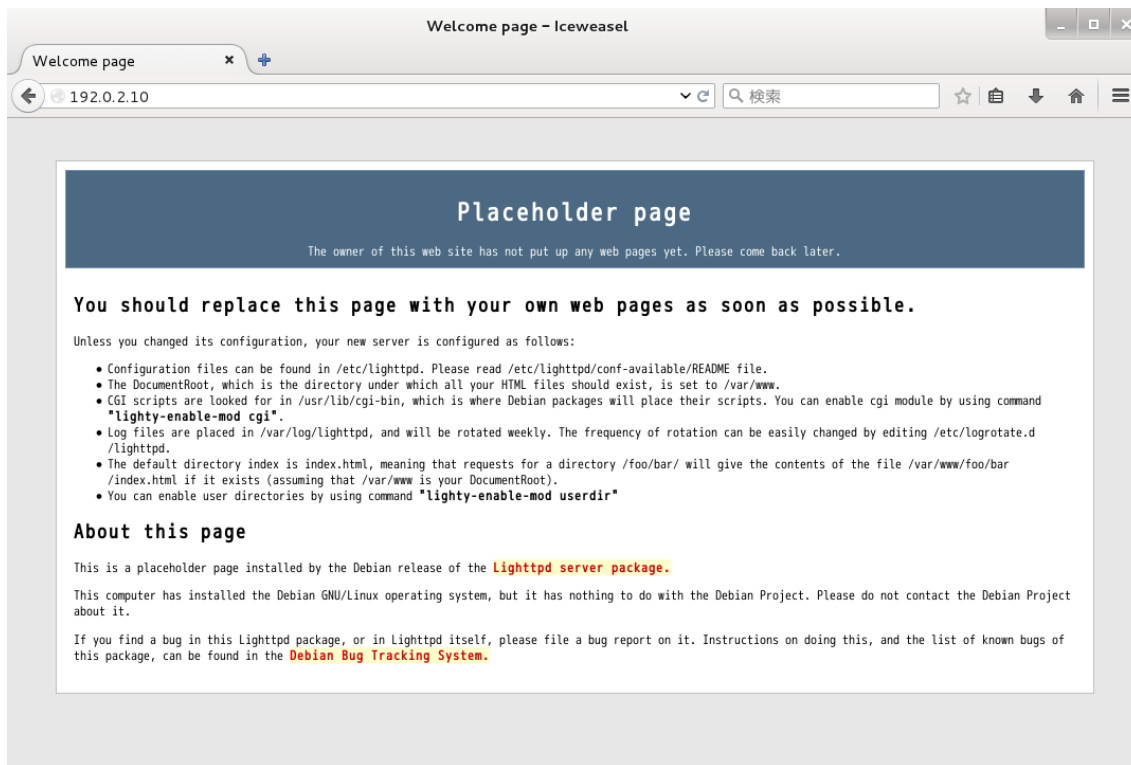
Welcome page - Iceweasel

Welcome page

192.0.2.10

検索

Placeholder page

The owner of this web site has not put up any web pages yet. Please come back later.

You should replace this page with your own web pages as soon as possible.

Unless you changed its configuration, your new server is configured as follows:

- Configuration files can be found in /etc/lighttpd. Please read /etc/lighttpd/conf-available/README file.
- The DocumentRoot, which is the directory under which all your HTML files should exist, is set to /var/www.
- CGI scripts are looked for in /usr/lib/cgi-bin, which is where Debian packages will place their scripts. You can enable cgi module by using command "lighty-enable-mod cgi".
- Log files are placed in /var/log/lighttpd, and will be rotated weekly. The frequency of rotation can be easily changed by editing /etc/logrotate.d /lighttpd.
- The default directory index is index.html, meaning that requests for a directory /foo/bar/ will give the contents of the file /var/www/foo/bar /index.html if it exists (assuming that /var/www is your DocumentRoot).
- You can enable user directories by using command "lighty-enable-mod userdir"

About this page

This is a placeholder page installed by the Debian release of the Lighttpd server package.

This computer has installed the Debian GNU/Linux operating system, but it has nothing to do with the Debian Project. Please do not contact the Debian Project about it.

If you find a bug in this Lighttpd package, or in Lighttpd itself, please file a bug report on it. Instructions on doing this, and the list of known bugs of this package, can be found in the Debian Bug Tracking System.